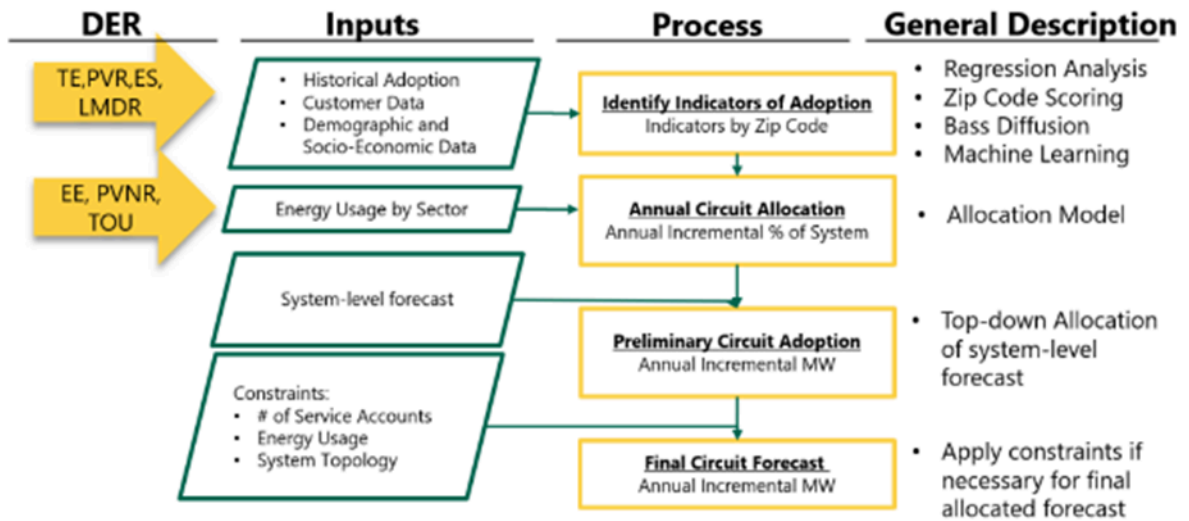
DER

Inputs

Process

General Description

TE,PVR,ES, LMDR

EE, PVNR, TOU

- Historical Adoption
- Customer Data
- Demographic and Socio-Economic Data

Energy Usage by Sector

System-level forecast

Constraints:
- # of Service Accounts
- Energy Usage
- System Topology

Identify Indicators of Adoption
Indicators by Zip Code

Annual Circuit Allocation
Annual Incremental % of System

Preliminary Circuit Adoption
Annual Incremental MW

Final Circuit Forecast
Annual Incremental MW

- Regression Analysis
- Zip Code Scoring
- Bass Diffusion
- Machine Learning

- Allocation Model

- Top-down Allocation of system-level forecast

- Apply constraints if necessary for final allocated forecast